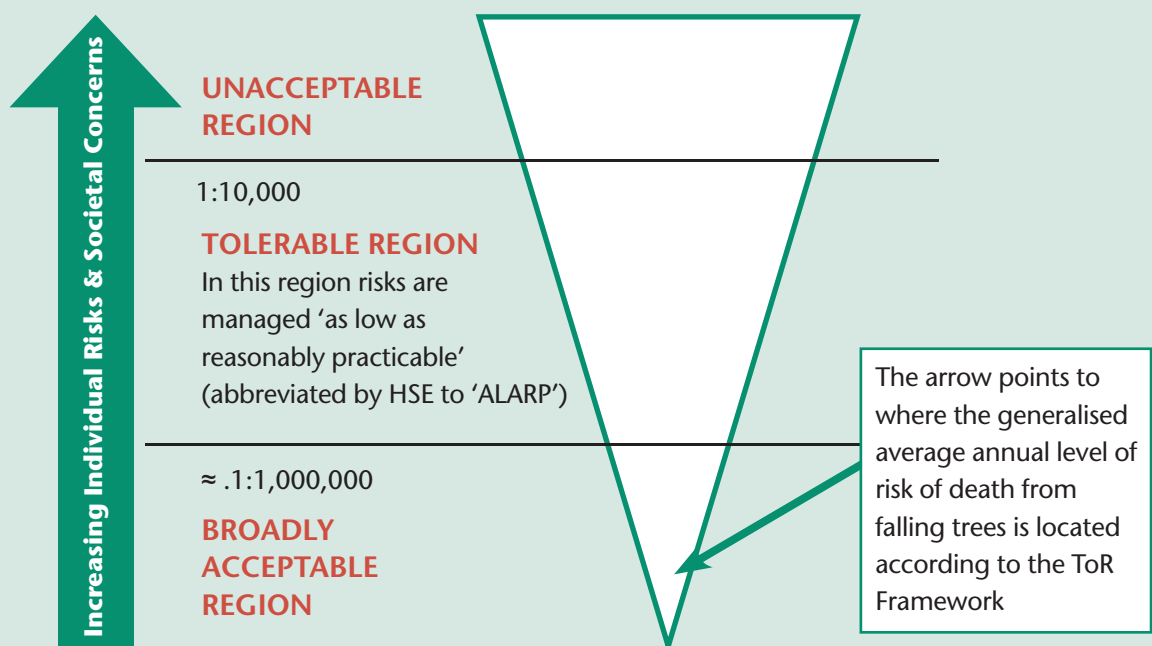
Increasing Individual Risks & Societal Concerns

UNACCEPTABLE REGION

1:10,000

TOLERABLE REGION
In this region risks are managed ‘as low as reasonably practicable’ (abbreviated by HSE to ‘ALARP’)

≈ .1:1,000,000

BROADLY ACCEPTABLE REGION

The arrow points to where the generalised average annual level of risk of death from falling trees is located according to the ToR Framework